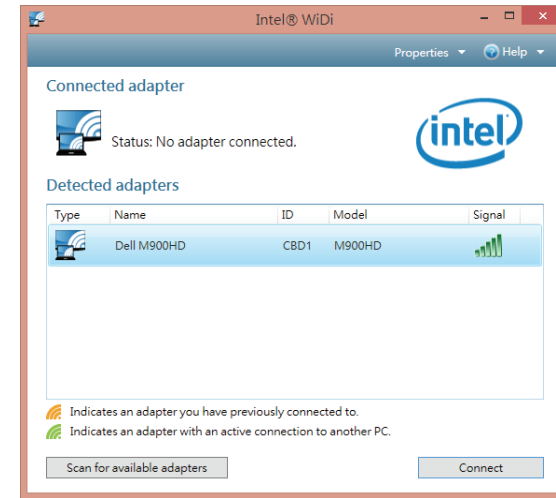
Intel® WiDi

Properties ▾ Help ▾

Connected adapter

Status: No adapter connected.

intel

Detected adapters

| Type | Name | ID | Model | Signal |
|---|---|---|---|---|
| | Dell M900HD | CBD1 | M900HD | |

Indicates an adapter you have previously connected to.

Indicates an adapter with an active connection to another PC.

Scan for available adapters

Connect